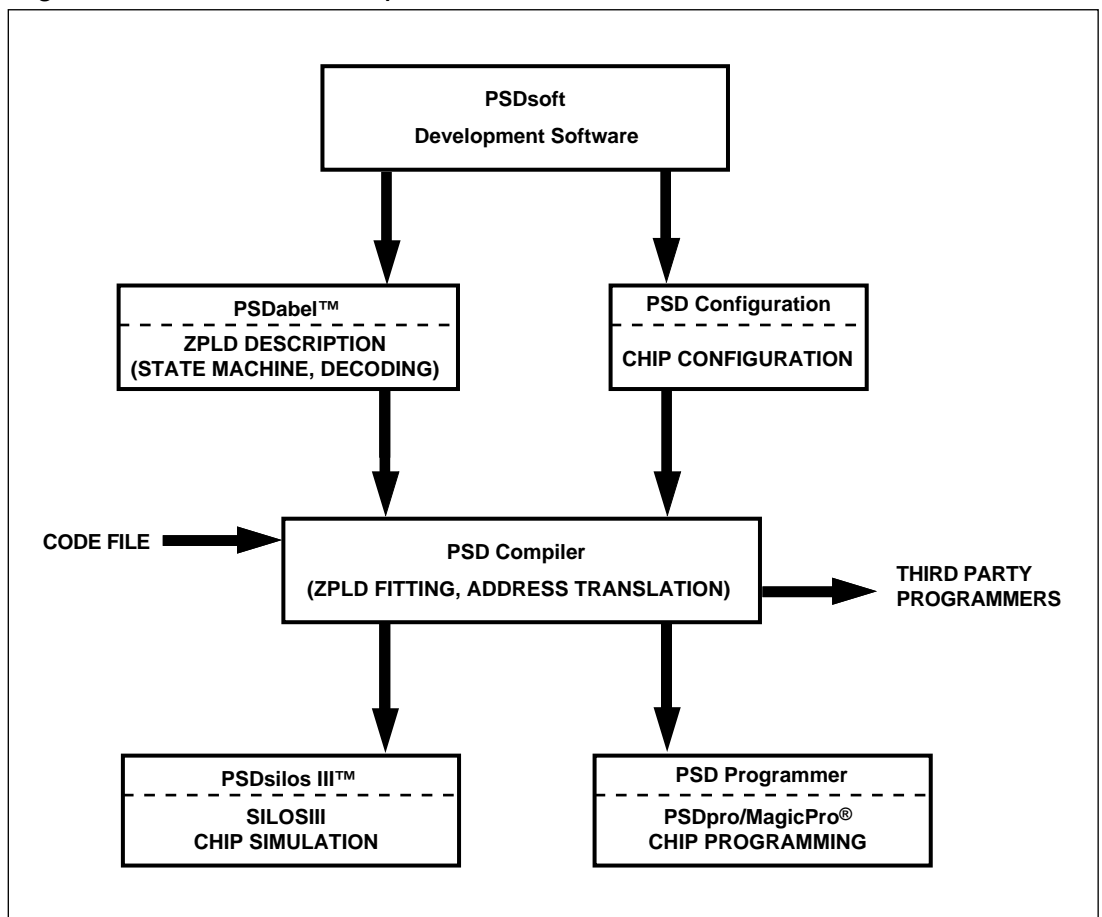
PSDsoft
Development Software

PSDabel™
ZPLD DESCRIPTION
(STATE MACHINE, DECODING)

PSD Configuration
CHIP CONFIGURATION

CODE FILE

PSD Compiler
(ZPLD FITTING, ADDRESS TRANSLATION)

THIRD PARTY
PROGRAMMERS

PSDsilos III™
SILOSIII
CHIP SIMULATION

PSD Programmer
PSDpro/MagicPro®
CHIP PROGRAMMING